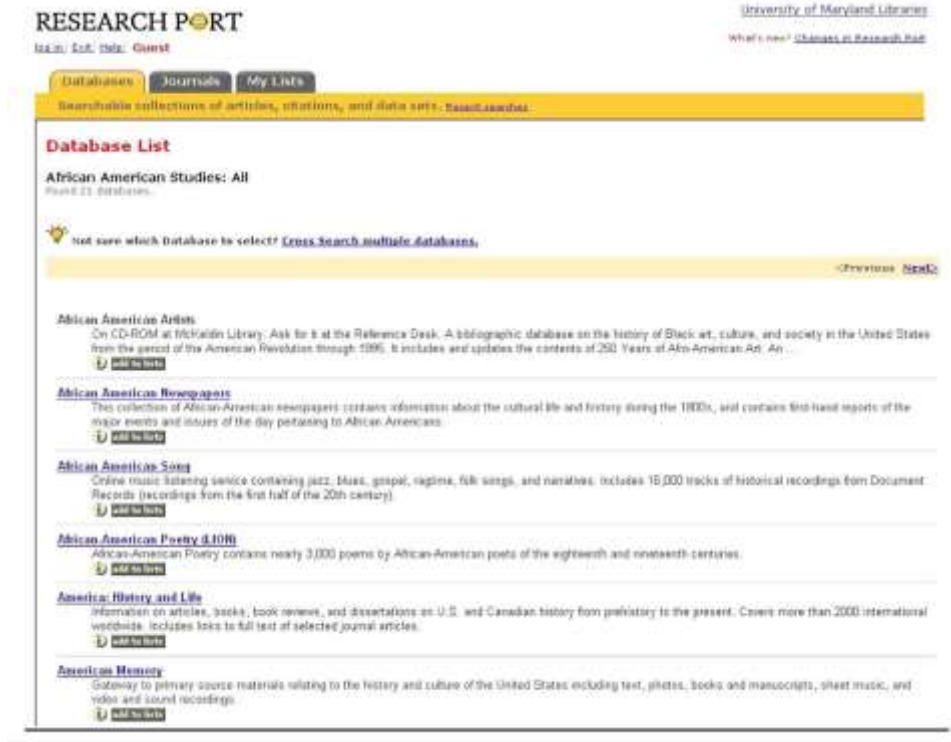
RESEARCH PORT

University of Maryland Libraries

log in Exit Help Guest

What's new? Changes in Research Port

Databases Journals My Lists

Searchable collections of articles, citations, and data sets. Reset searches

Database List

African American Studies: All

Found 21 databases.

Not sure which Database to select? Cross Search multiple databases.

<Previous Next>

African American Artists
On CD-ROM at McKeldin Library. Ask for it at the Reference Desk. A bibliographic database on the history of Black art, culture, and society in the United States from the period of the American Revolution through 1995. It includes and updates the contents of 250 Years of Afro-American Art. An ...
add to lists

African American Newspapers
This collection of African-American newspapers contains information about the cultural life and history during the 1800s, and contains first-hand reports of the major events and issues of the day pertaining to African Americans.
add to lists

African American Song
Online music listening service containing jazz, blues, gospel, ragtime, folk songs, and narratives. Includes 10,000 tracks of historical recordings from Document Records (recordings from the first half of the 20th century).
add to lists

African American Poetry (LION)
African-American Poetry contains nearly 3,000 poems by African-American poets of the eighteenth and nineteenth centuries.
add to lists

America: History and Life
Information on articles, books, book reviews, and dissertations on U.S. and Canadian history from prehistory to the present. Covers more than 2000 international worldwide. Includes links to full text of selected journal articles.
add to lists

American Memory
Gateway to primary source materials relating to the history and culture of the United States including text, photos, books and manuscripts, sheet music, and video and sound recordings.
add to lists